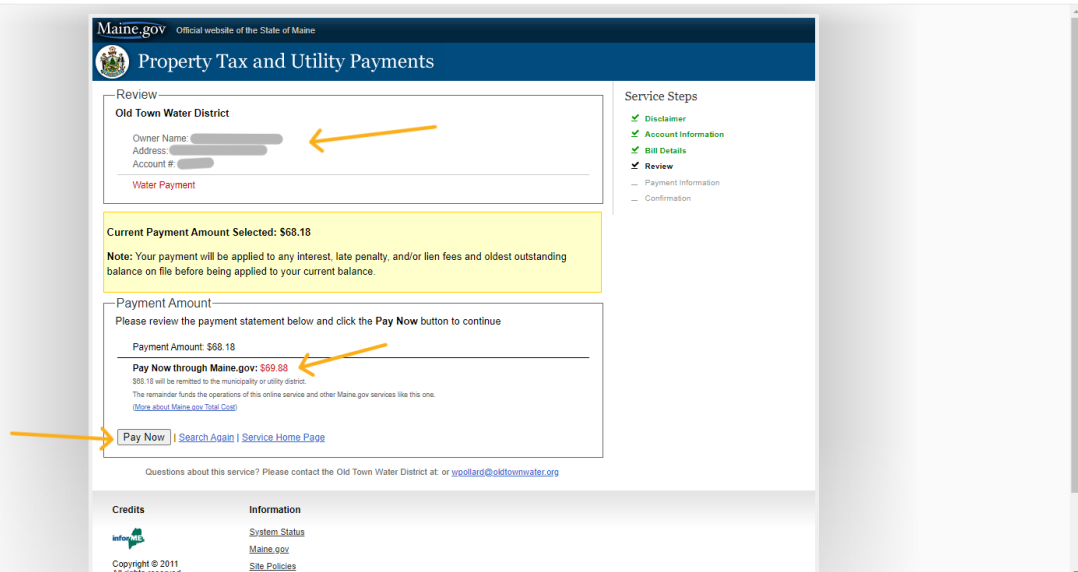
Maine.gov Official website of the State of Maine

Property Tax and Utility Payments

Review

Old Town Water District

Owner Name: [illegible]
Address: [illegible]
Account #: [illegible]

Water Payment

Service Steps

Disclaimer
Account Information
Bill Details
Review
Payment Information
Confirmation

Current Payment Amount Selected: $68.18

Note: Your payment will be applied to any interest, late penalty, and/or lien fees and oldest outstanding balance on file before being applied to your current balance.

Payment Amount

Please review the payment statement below and click the Pay Now button to continue

Payment Amount: $68.18

Pay Now through Maine.gov: $69.88

$68.18 will be remitted to the municipality or utility district.

The remainder funds the operations of this online service and other Maine.gov services like this one.

(More about Maine.gov Total Cost)

Pay Now | Search Again | Service Home Page

Questions about this service? Please contact the Old Town Water District at: or wpollard@oldtownwater.org

Credits

Information

System Status

Maine.gov

Site Policies

Copyright © 2011
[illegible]